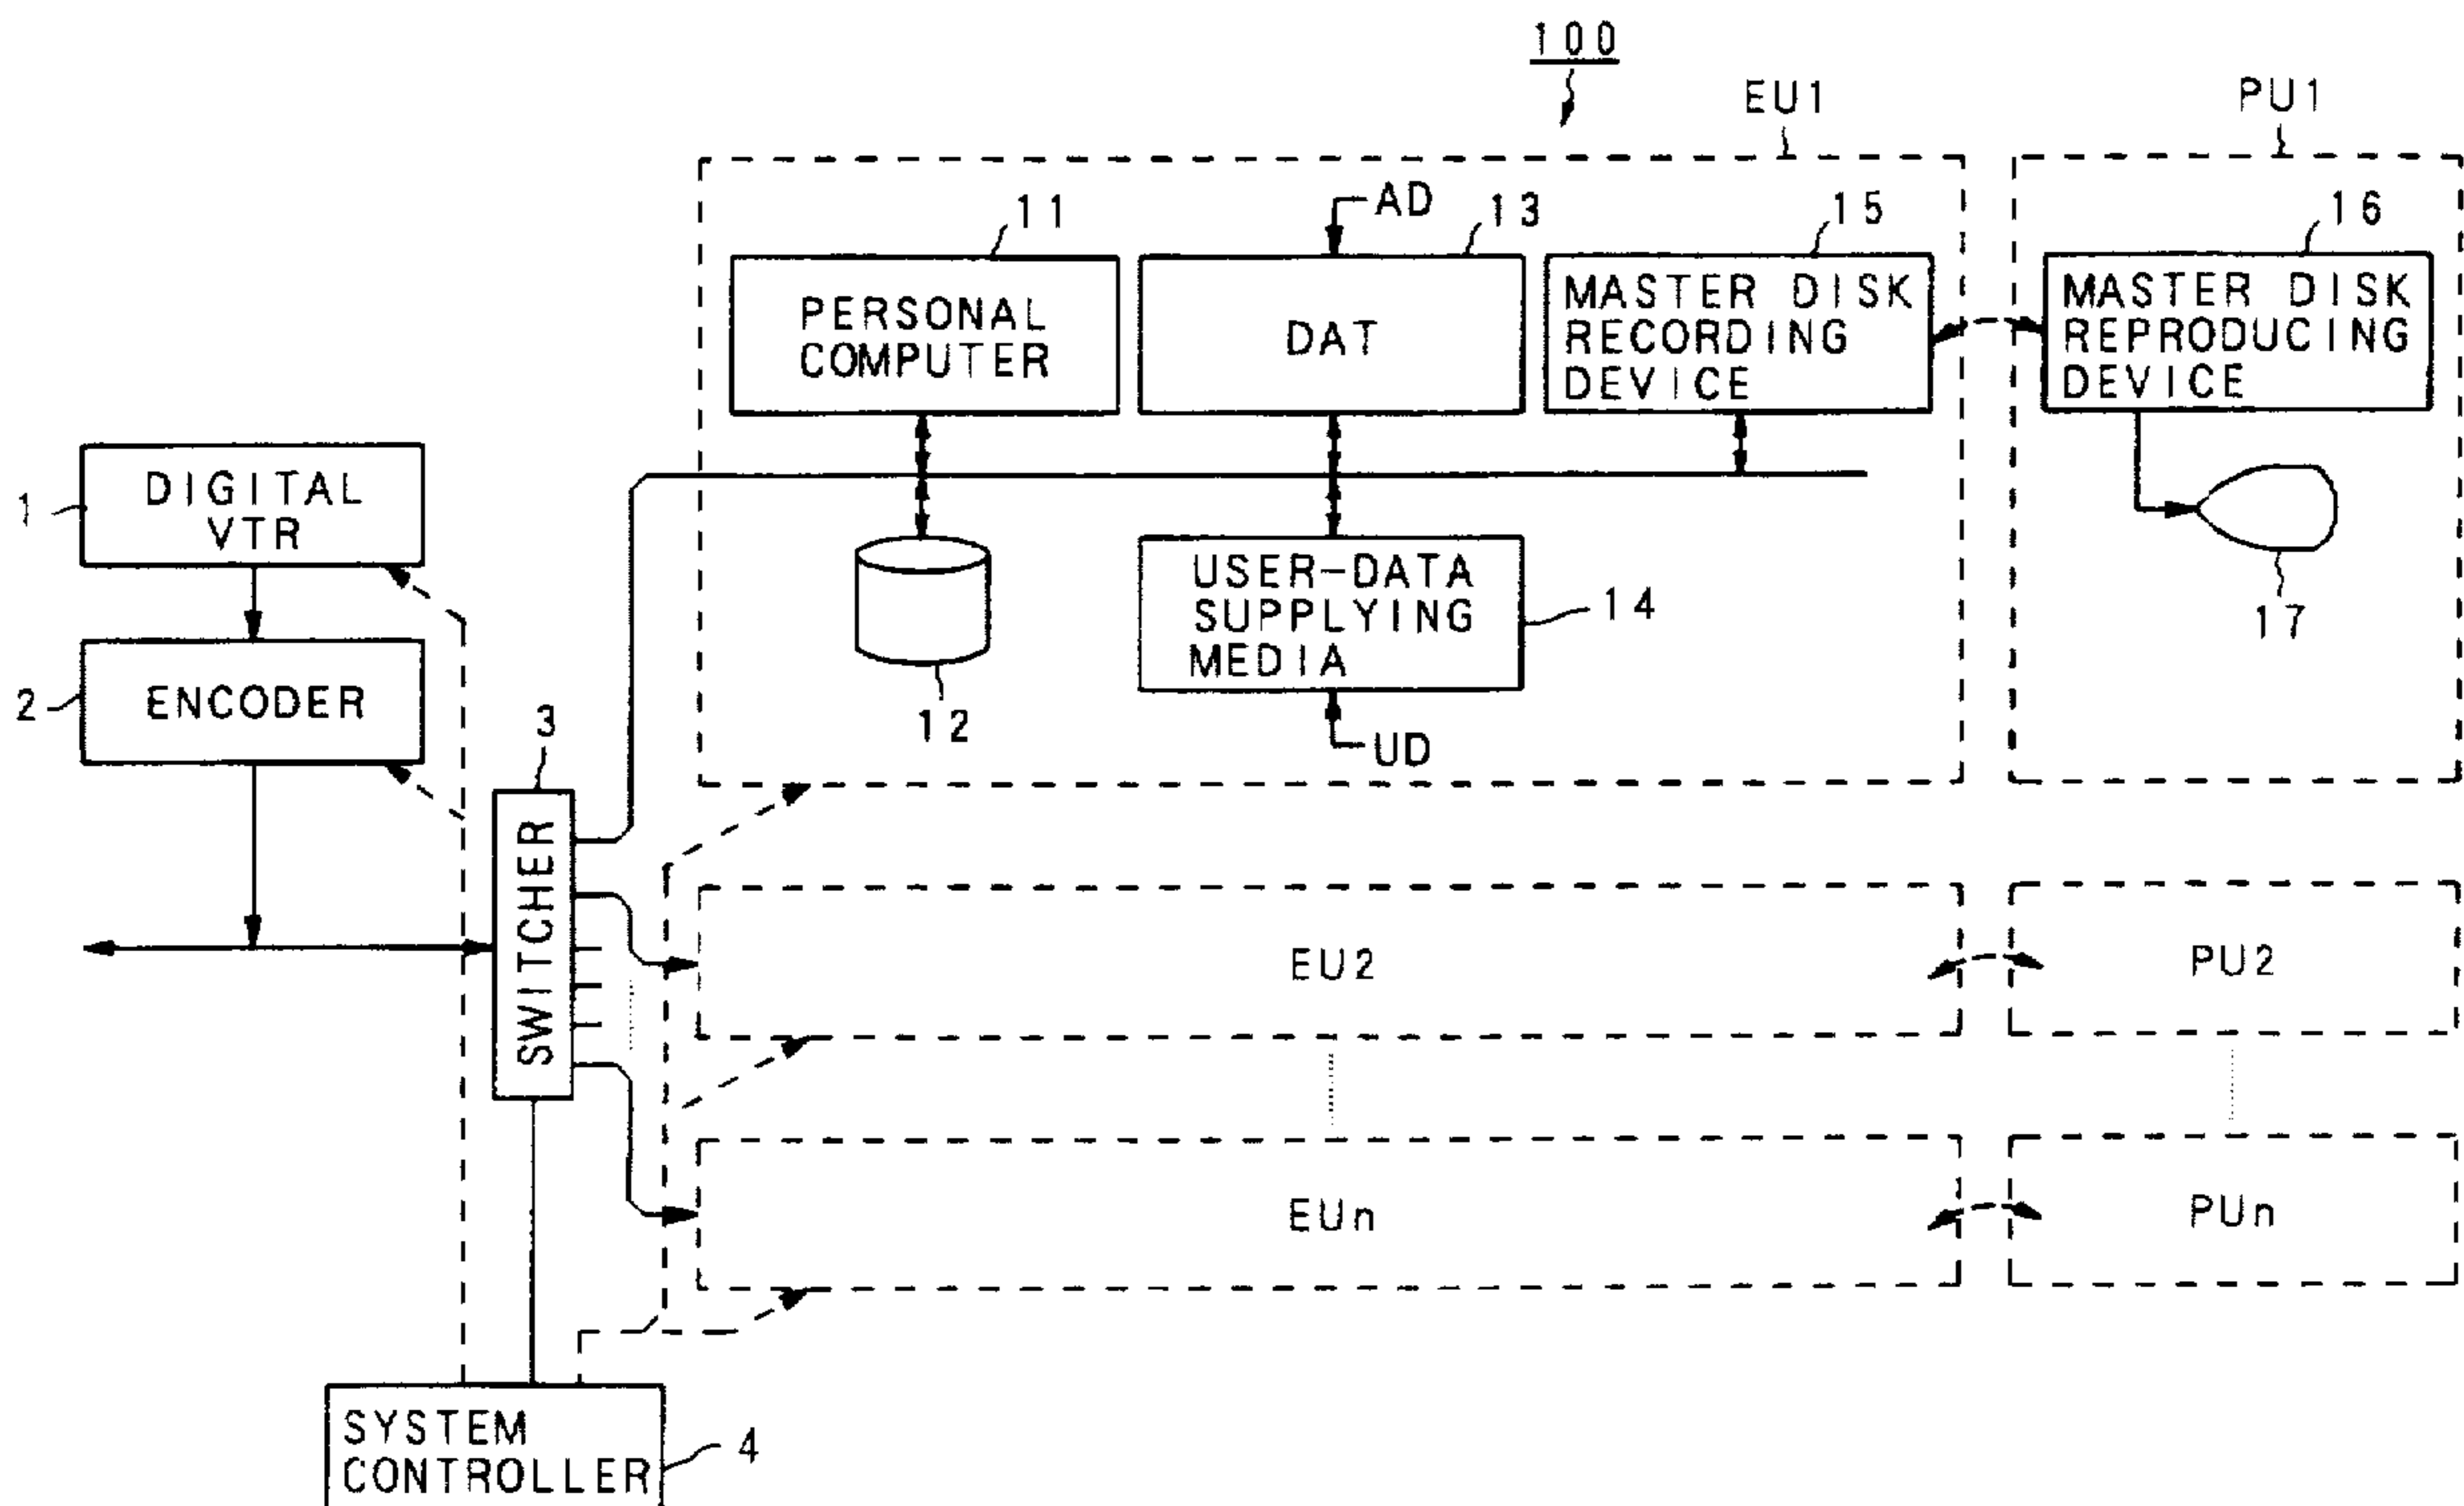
100

EU1

PU1

11

AD

13

15

16

PERSONAL COMPUTER

DAT

MASTER DISK RECORDING DEVICE

MASTER DISK REPRODUCING DEVICE

1

DIGITAL VTR

USER-DATA SUPPLYING MEDIA

14

17

2

ENCODER

12

UD

3

SWITCHER

EU2

PU2

EUn

PUn

SYSTEM CONTROLLER

4